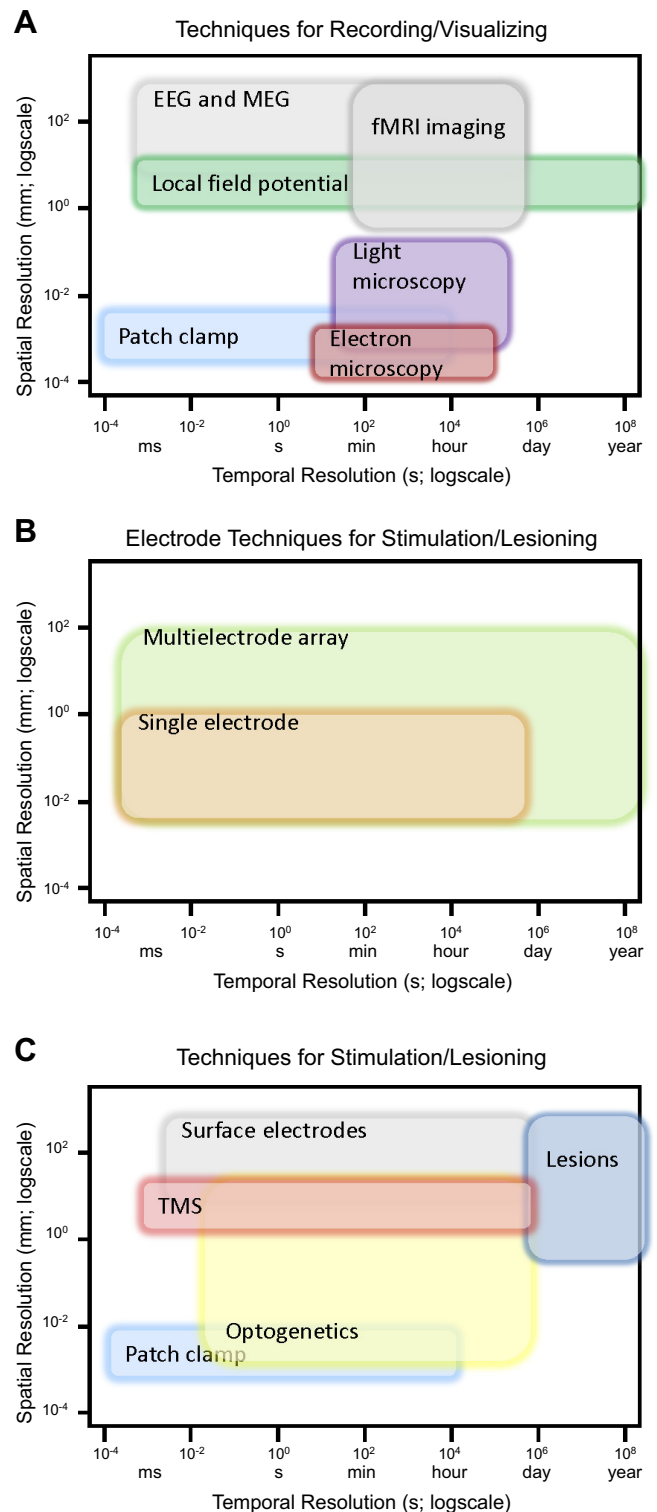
A

Techniques for Recording/Visualizing

EEG and MEG

fMRI imaging

Local field potential

Light microscopy

Patch clamp

Electron microscopy

Spatial Resolution (mm; logscale)

$10^2$
$10^0$
$10^{-2}$
$10^{-4}$

$10^{-4}$ ms $10^{-2}$ $10^0$ s $10^2$ min $10^4$ hour $10^6$ day $10^8$ year

Temporal Resolution (s; logscale)

B

Electrode Techniques for Stimulation/Lesioning

Multielectrode array

Single electrode

Spatial Resolution (mm; logscale)

$10^2$
$10^0$
$10^{-2}$
$10^{-4}$

$10^{-4}$ ms $10^{-2}$ $10^0$ s $10^2$ min $10^4$ hour $10^6$ day $10^8$ year

Temporal Resolution (s; logscale)

C

Techniques for Stimulation/Lesioning

Surface electrodes

Lesions

TMS

Optogenetics

Patch clamp

Spatial Resolution (mm; logscale)

$10^2$
$10^0$
$10^{-2}$
$10^{-4}$

$10^{-4}$ ms $10^{-2}$ $10^0$ s $10^2$ min $10^4$ hour $10^6$ day $10^8$ year

Temporal Resolution (s; logscale)